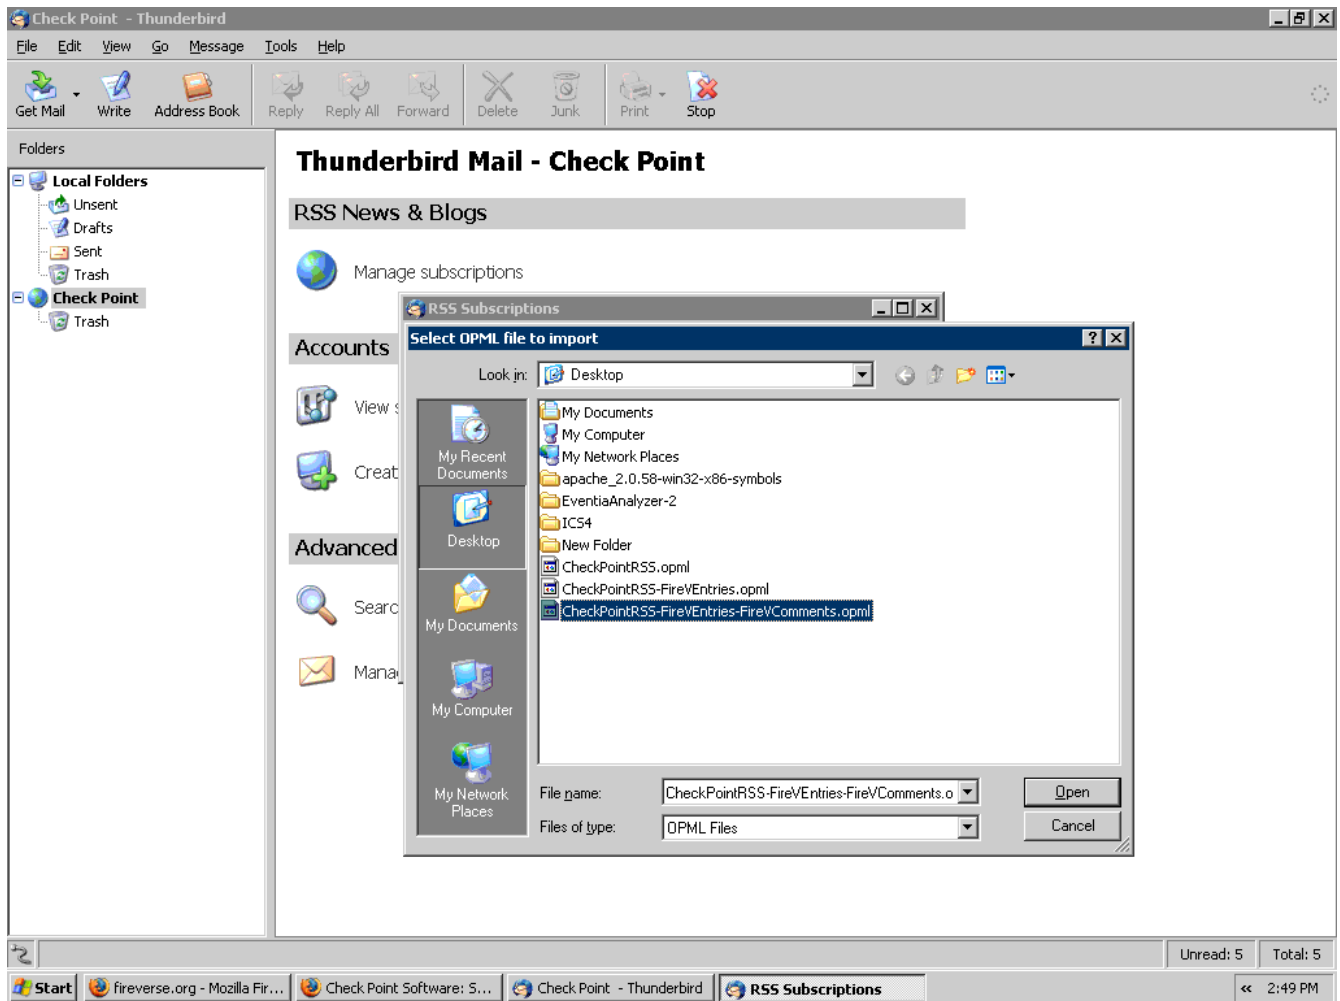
Check Point - Thunderbird

File Edit View Go Message Tools Help

Get Mail Write Address Book Reply Reply All Forward Delete Junk Print Stop

Folders

Local Folders
Unsent
Drafts
Sent
Trash
Check Point
Trash

Thunderbird Mail - Check Point

RSS News & Blogs

Manage subscriptions

Accounts

View s

Creat

Advanced

Searc

Mana

RSS Subscriptions

Select OPML file to import

Look in: Desktop

My Recent Documents
Desktop
My Documents
My Computer
My Network Places

My Documents
My Computer
My Network Places
apache_2.0.58-win32-x86-symbols
EventiaAnalyzer-2
ICS4
New Folder
CheckPointRSS.opml
CheckPointRSS-FireVEntries.opml
CheckPointRSS-FireVEntries-FireVComments.opml

File name: CheckPointRSS-FireVEntries-FireVComments.o
Files of type: OPML Files

Open
Cancel

Unread: 5 Total: 5

Start fireverse.org - Mozilla Fir... Check Point Software: S... Check Point - Thunderbird RSS Subscriptions 2:49 PM